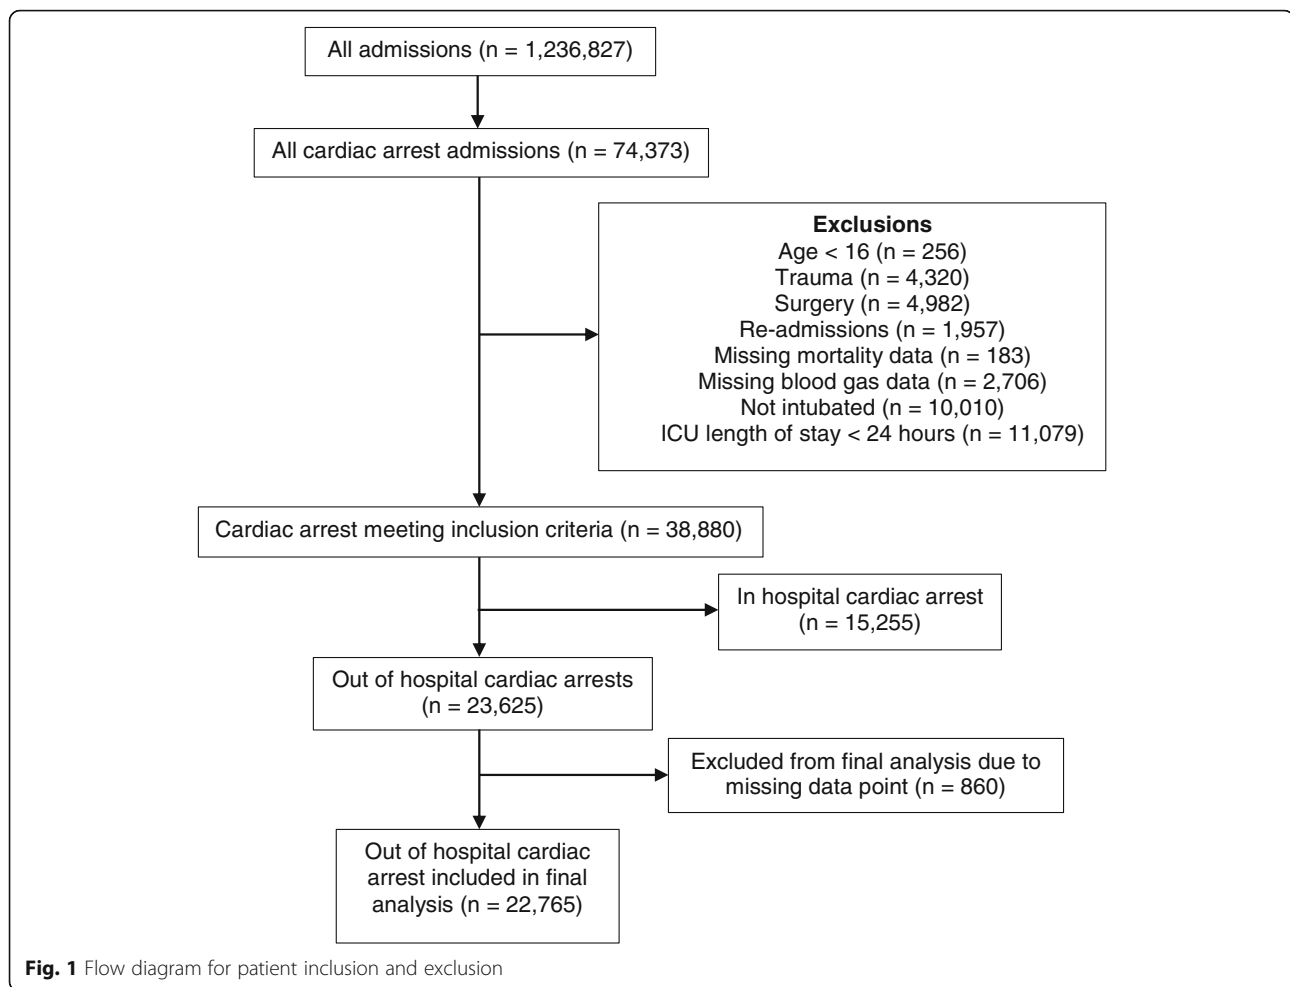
All admissions (n = 1,236,827)

All cardiac arrest admissions (n = 74,373)

**Exclusions**
Age < 16 (n = 256)
Trauma (n = 4,320)
Surgery (n = 4,982)
Re-admissions (n = 1,957)
Missing mortality data (n = 183)
Missing blood gas data (n = 2,706)
Not intubated (n = 10,010)
ICU length of stay < 24 hours (n = 11,079)

Cardiac arrest meeting inclusion criteria (n = 38,880)

In hospital cardiac arrest (n = 15,255)

Out of hospital cardiac arrests (n = 23,625)

Excluded from final analysis due to missing data point (n = 860)

Out of hospital cardiac arrest included in final analysis (n = 22,765)

**Fig. 1** Flow diagram for patient inclusion and exclusion